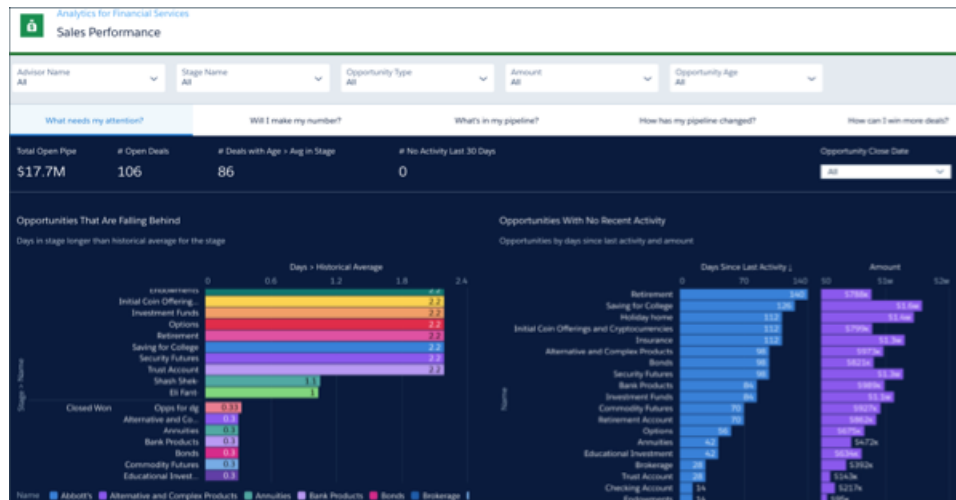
Analytics for Financial Services
Sales Performance

Advisor Name
All
Stage Name
All
Opportunity Type
All
Amount
All
Opportunity Age
All

What needs my attention?
Will I make my number?
What's in my pipeline?
How has my pipeline changed?
How can I win more deals?

Total Open Pipe
$17.7M
# Open Deals
106
# Deals with Age > Avg in Stage
86
# No Activity Last 30 Days
0
Opportunity Close Date
All

Opportunities That Are Falling Behind
Days in stage longer than historical average for the stage

Days > Historical Average
0 0.6 1.2 1.8 2.4
Stage > Name
Endowments
Initial Coin Offering... 2.2
Investment Funds 2.2
Options 2.2
Retirement 2.2
Saving for College 2.2
Security Futures 2.2
Trust Account 2.2
Shash Shek 1.1
Eli Fant 1
Closed Won Opps for dg 0.33
Alternative and Co... 0.3
Annuities 0.3
Bank Products 0.3
Bonds 0.3
Commodity Futures 0.3
Educational Invest... 0.3

Opportunities With No Recent Activity
Opportunities by days since last activity and amount

Days Since Last Activity ↓
0 70 140
Amount
50 51m 52m
Name
Retirement 140 $780k
Saving for College 126 $1.6m
Holiday home 112 $1.6m
Initial Coin Offerings and Cryptocurrencies 112 $799k
Insurance 112 $1.3m
Alternative and Complex Products 98 $973k
Bonds 98 $821k
Security Futures 98 $1.3m
Bank Products 84 $989k
Investment Funds 84 $1.1m
Commodity Futures 70 $927k
Retirement Account 70 $862k
Options 56 $675k
Annuities 42 $472k
Educational Investment 42 $639k
Brokerage 28 $392k
Trust Account 28 $143k
Checking Account 14 $217k
Endowments

Name ■ Abbott's ■ Alternative and Complex Products ■ Annuities ■ Bank Products ■ Bonds ■ Brokerage